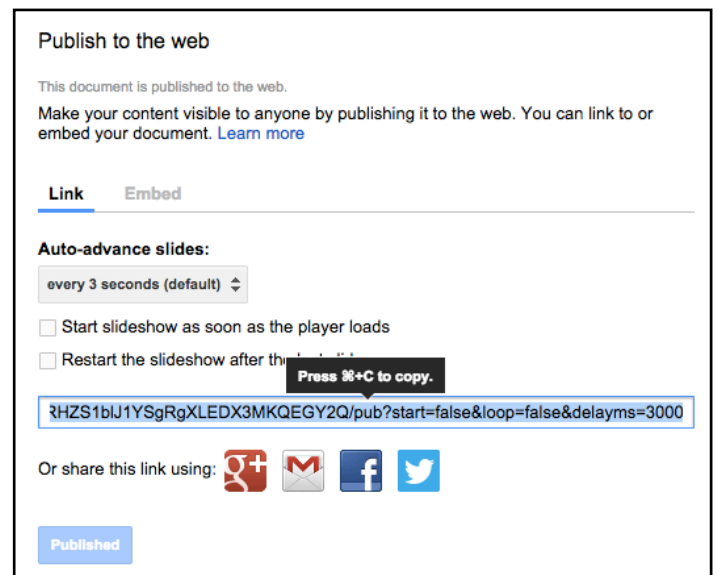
Publish to the web

This document is published to the web.

Make your content visible to anyone by publishing it to the web. You can link to or embed your document. Learn more

Link Embed

Auto-advance slides:

every 3 seconds (default)

Start slideshow as soon as the player loads

Restart the slideshow after th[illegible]

Press ⌘+C to copy.

RHZS1blJ1YSgRgXLEDX3MKQEGY2Q/pub?start=false&loop=false&delayms=3000

Or share this link using:

Published